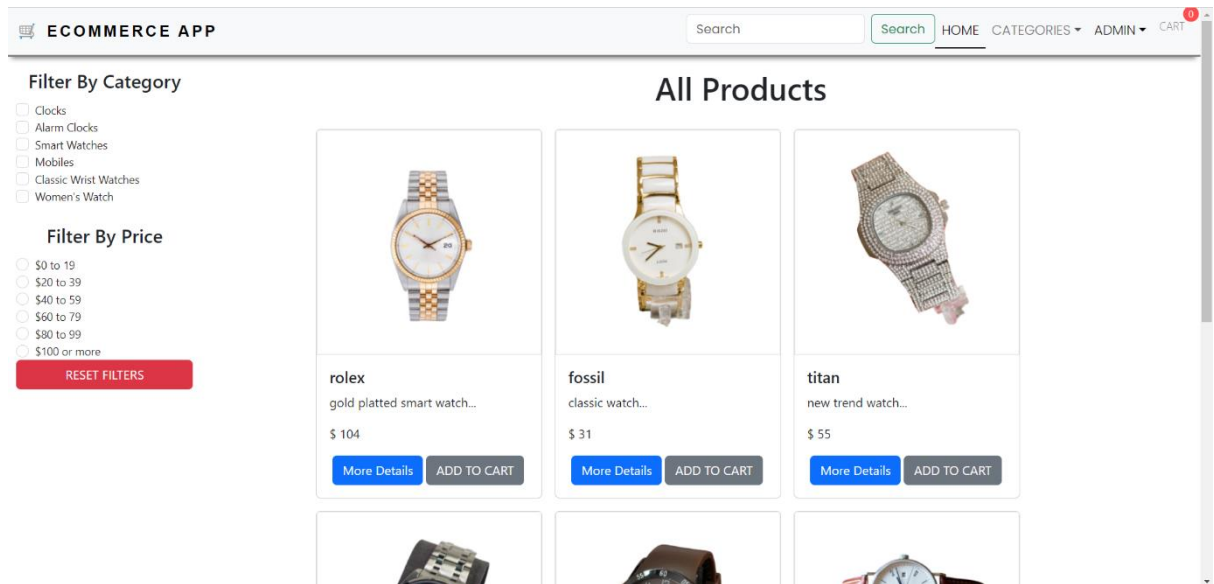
ECOMMERCE APP

Search

Search

HOME

CATEGORIES

ADMIN

CART 0

Filter By Category

Clocks
Alarm Clocks
Smart Watches
Mobiles
Classic Wrist Watches
Women's Watch

Filter By Price

\$0 to 19
\$20 to 39
\$40 to 59
\$60 to 79
\$80 to 99
\$100 or more

RESET FILTERS

All Products

rolex
gold platted smart watch...
\$ 104
More Details
ADD TO CART

fossil
classic watch...
\$ 31
More Details
ADD TO CART

titan
new trend watch...
\$ 55
More Details
ADD TO CART